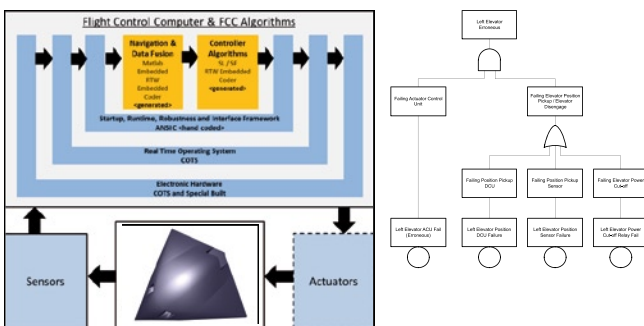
Flight Control Computer & FCC Algorithms

Navigation & Data Fusion
Matlab Embedded RTW Embedded Coder
<generated>

Controller Algorithms
SL / SF RTW Embedded Coder
<generated>

Startup, Runtime, Robustness and Interface framework
ANSIC <hand coded>

Real Time Operating System
COTS

Electronic Hardware
COTS and Special Built

Sensors

Actuators

Left Elevator Erroneous

Failing Actuator Control Unit

Failing Elevator Position Pickup / Elevator Disengage

Failing Position Pickup DCU

Failing Position Pickup Sensor

Failing Elevator Power Cut-off

Left Elevator ACU Fail (Erroneous)

Left Elevator Position DCU Failure

Left Elevator Position Sensor Failure

Left Elevator Power Cut-off Relay Fail